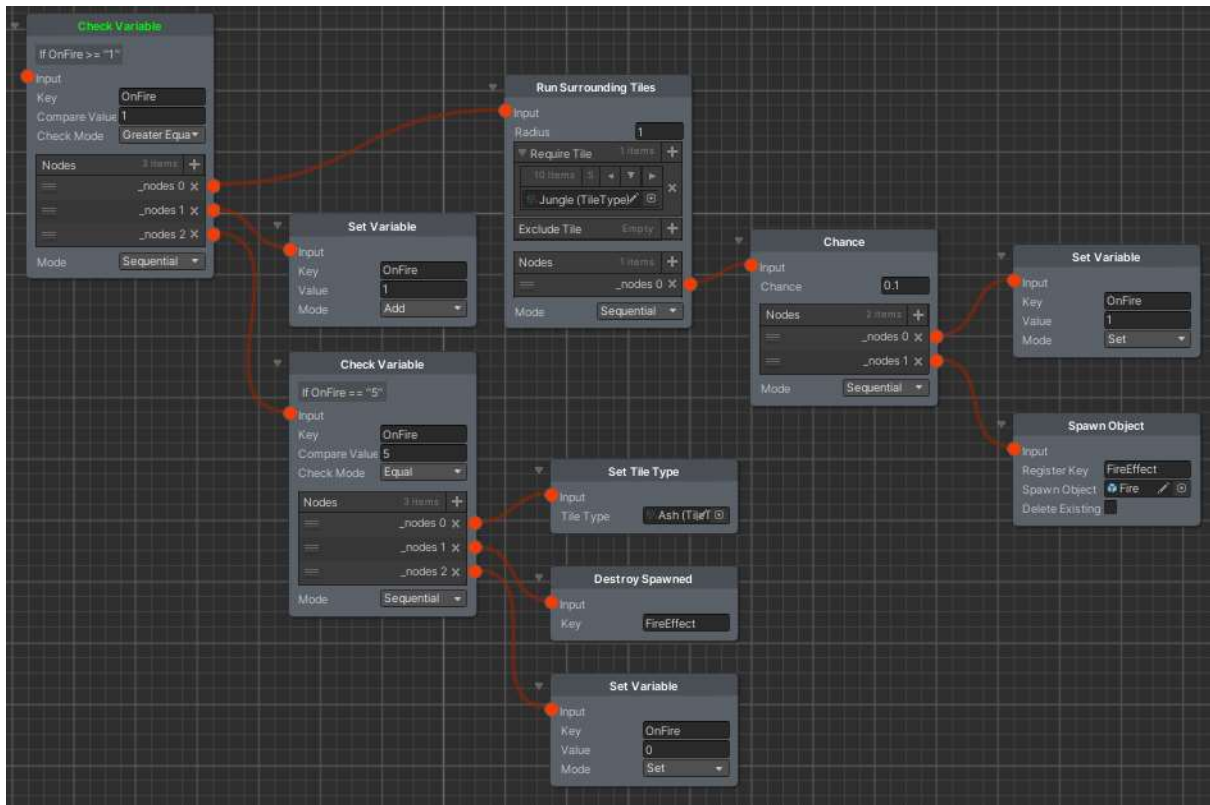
Check Variable
If OnFire >= "1"
Input
Key OnFire
Compare Value 1
Check Mode Greater Equa
Nodes 3 items
_nodes 0
_nodes 1
_nodes 2
Mode Sequential

Run Surrounding Tiles
Input
Radius 1
Require Tile 1 items
10 items
Jungle (TileType)
Exclude Tile Empty
Nodes 1 items
_nodes 0
Mode Sequential

Set Variable
Input
Key OnFire
Value 1
Mode Add

Chance
Input
Chance 0.1
Nodes 2 items
_nodes 0
_nodes 1
Mode Sequential

Set Variable
Input
Key OnFire
Value 1
Mode Set

Check Variable
If OnFire == "5"
Input
Key OnFire
Compare Value 5
Check Mode Equal
Nodes 3 items
_nodes 0
_nodes 1
_nodes 2
Mode Sequential

Spawn Object
Input
Register Key FireEffect
Spawn Object Fire
Delete Existing

Set Tile Type
Input
Tile Type Ash (TileT

Destroy Spawned
Input
Key FireEffect

Set Variable
Input
Key OnFire
Value 0
Mode Set